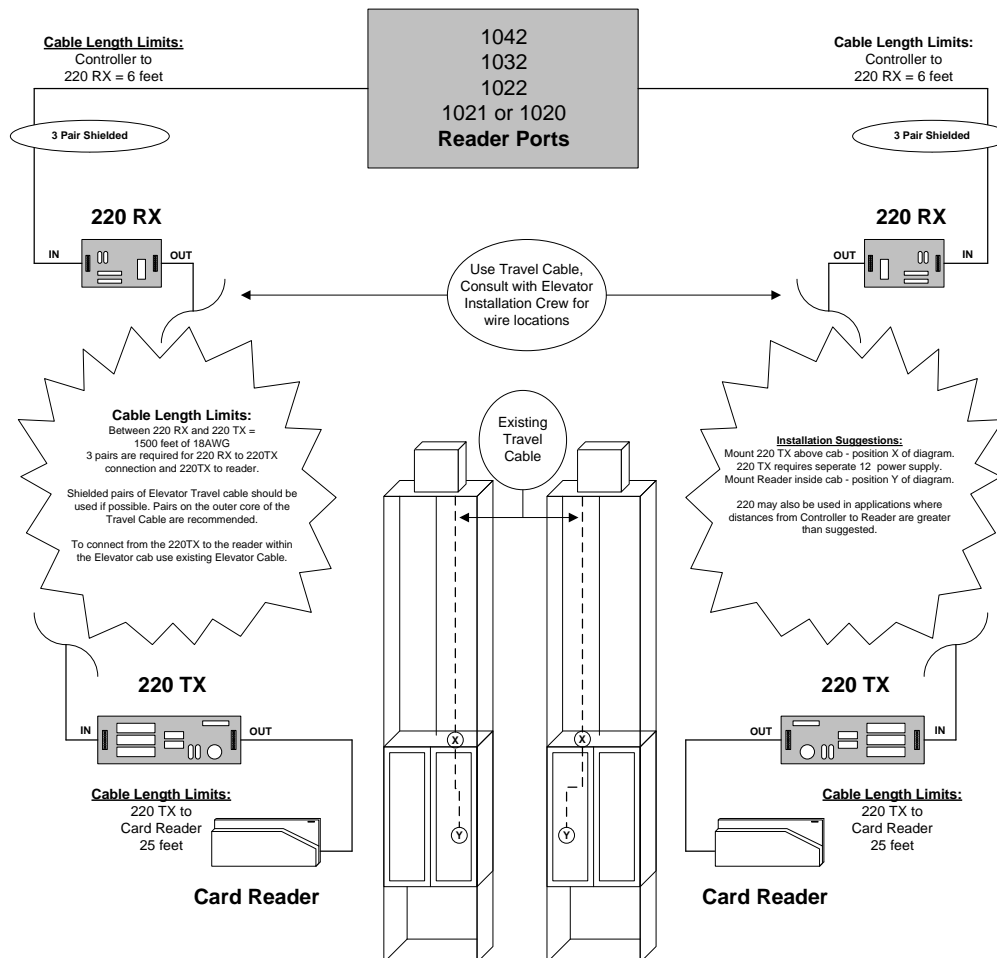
Cable Length Limits:
Controller to
220 RX = 6 feet

1042
1032
1022
1021 or 1020
Reader Ports

Cable Length Limits:
Controller to
220 RX = 6 feet

3 Pair Shielded

3 Pair Shielded

220 RX

220 RX

IN

OUT

OUT

IN

Use Travel Cable, Consult with Elevator Installation Crew for wire locations

Cable Length Limits:
Between 220 RX and 220 TX = 1500 feet of 18AWG
3 pairs are required for 220 RX to 220TX connection and 220TX to reader.

Shielded pairs of Elevator Travel cable should be used if possible. Pairs on the outer core of the Travel Cable are recommended.

To connect from the 220TX to the reader within the Elevator cab use existing Elevator Cable.

Existing Travel Cable

Installation Suggestions:
Mount 220 TX above cab - position X of diagram.
220 TX requires seperate 12 power supply.
Mount Reader inside cab - position Y of diagram.

220 may also be used in applications where distances from Controller to Reader are greater than suggested.

220 TX

220 TX

IN

OUT

OUT

IN

X

X

Y

Y

Cable Length Limits:
220 TX to
Card Reader
25 feet

Cable Length Limits:
220 TX to
Card Reader
25 feet

Card Reader

Card Reader